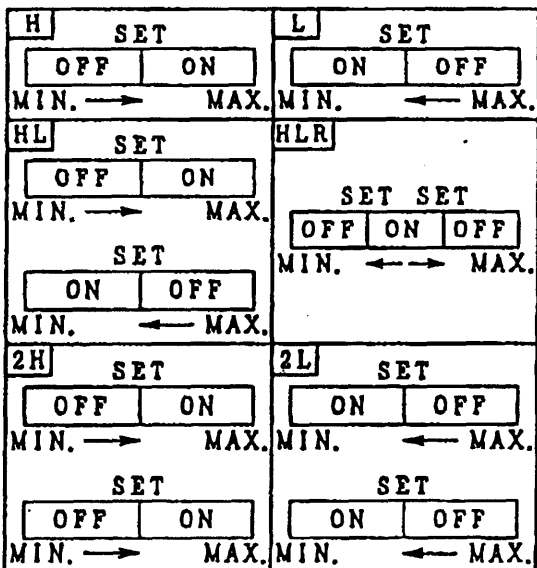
H
SET
OFF | ON
MIN. → MAX.

L
SET
ON | OFF
MIN. ← MAX.

HL
SET
OFF | ON
MIN. → MAX.
SET
ON | OFF
MIN. ← MAX.

HLR
SET SET
OFF | ON | OFF
MIN. ←→ MAX.

2H
SET
OFF | ON
MIN. → MAX.
SET
OFF | ON
MIN. → MAX.

2L
SET
ON | OFF
MIN. ← MAX.
SET
ON | OFF
MIN. ← MAX.